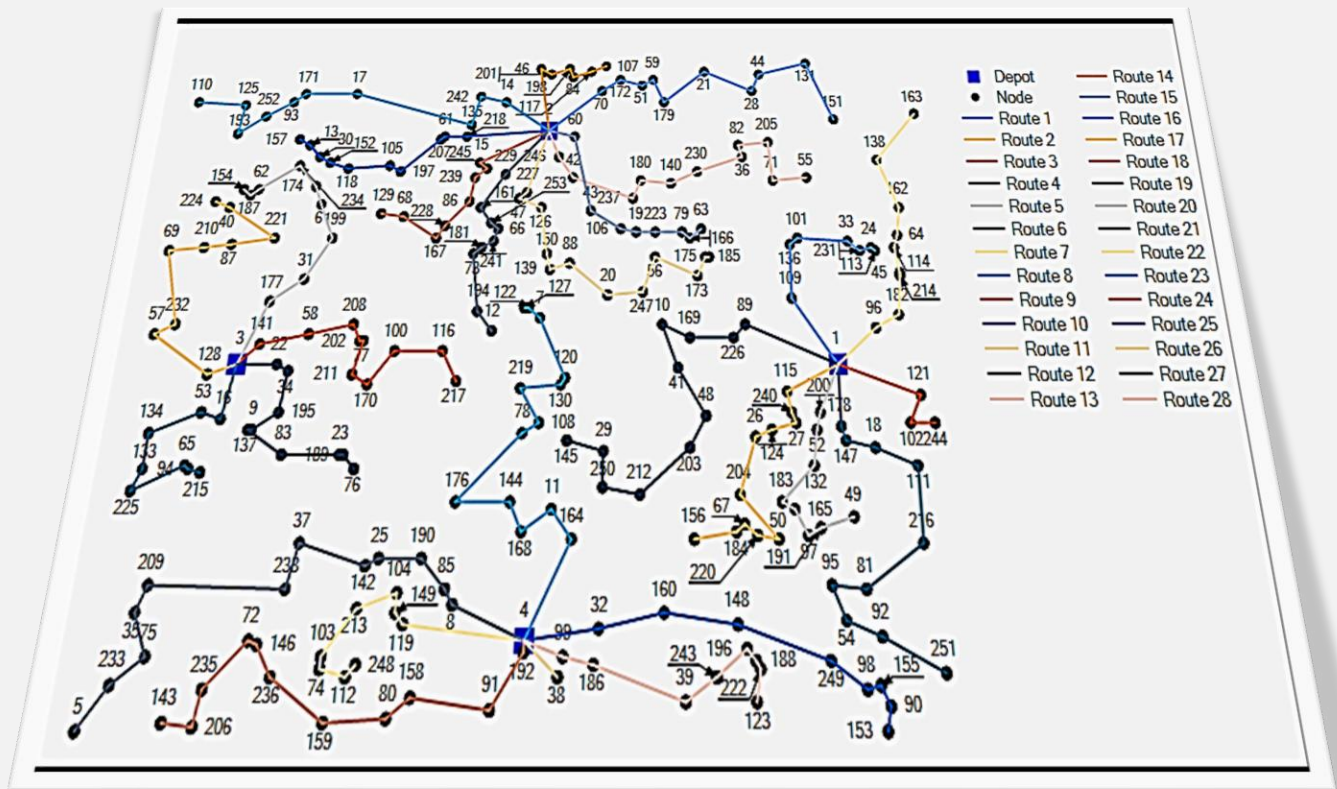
Depot
Node
Route 1
Route 2
Route 3
Route 4
Route 5
Route 6
Route 7
Route 8
Route 9
Route 10
Route 11
Route 12
Route 13
Route 14
Route 15
Route 16
Route 17
Route 18
Route 19
Route 20
Route 21
Route 22
Route 23
Route 24
Route 25
Route 26
Route 27
Route 28

110 125 252 171 17 193 93 157 13 30 152 105 118 197 61 242 135 218 201 46 14 198 84 107 59 117 2 172 51 70 60 21 44 28 131 151 179 163 207 245 15 239 229 246 42 180 140 230 82 205 36 71 55 138 154 62 174 234 224 187 40 210 221 199 6 129 68 228 86 161 253 47 227 126 237 43 19 223 79 63 106 166 162 101 33 24 64 136 231 113 45 114 109 214 69 87 31 167 181 66 241 73 150 88 139 20 56 175 185 173 177 57 232 194 12 122 127 7 247 10 182 96 169 89 226 141 58 208 3 128 22 202 77 100 116 211 170 217 1 121 115 240 200 178 102 244 53 16 34 9 195 219 120 78 130 41 48 26 27 124 52 18 147 134 83 23 137 189 76 133 65 94 215 225 108 145 29 250 212 203 204 183 132 165 49 111 176 144 11 168 164 156 67 184 50 191 97 216 220 37 25 190 209 238 142 104 85 149 213 119 8 4 192 99 32 160 148 95 81 92 54 251 35 75 72 146 103 74 112 248 158 243 39 196 222 188 123 249 98 155 90 153 233 235 236 143 206 159 80 91 38 186 5